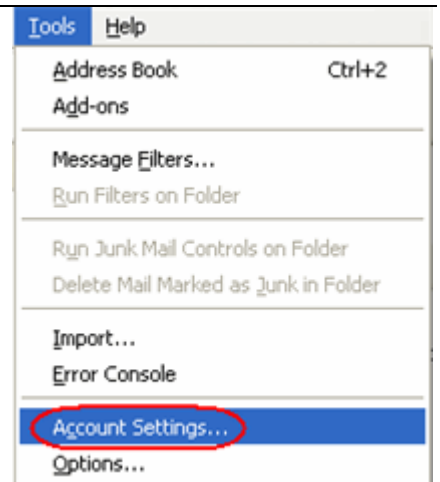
Tools Help

Address Book Ctrl+2
Add-ons

Message Filters...
Run Filters on Folder

Run Junk Mail Controls on Folder
Delete Mail Marked as Junk in Folder

Import...
Error Console

Account Settings...
Options...